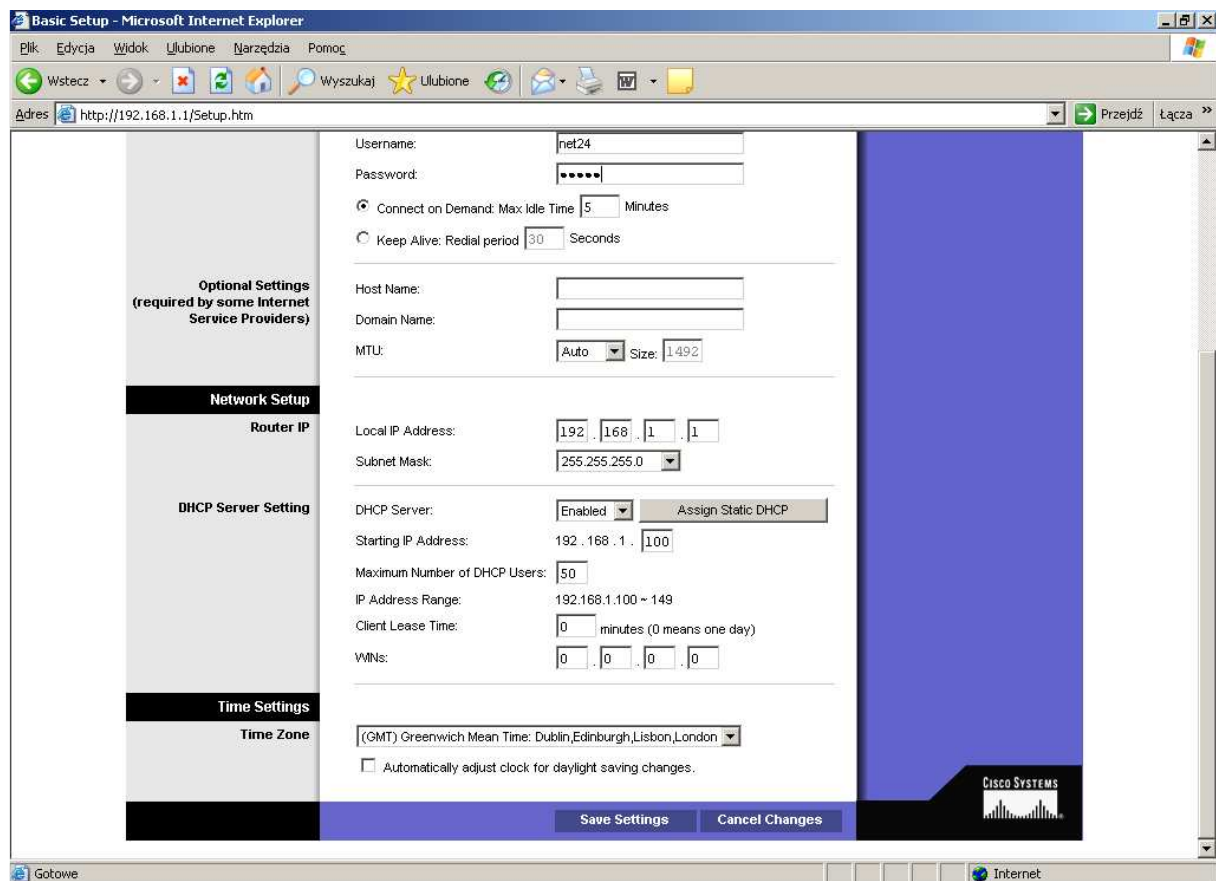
Basic Setup - Microsoft Internet Explorer

Plik Edycja Widok Ulubione Narzędzia Pomoc

Wstecz Wyszukaj Ulubione

Adres http://192.168.1.1/Setup.htm

Przejdź Łącza »

Username: net24

Password: •••••

Connect on Demand: Max Idle Time 5 Minutes

Keep Alive: Redial period 30 Seconds

Optional Settings (required by some Internet Service Providers)

Host Name:

Domain Name:

MTU: Auto Size: 1492

Network Setup

Router IP

Local IP Address: 192 . 168 . 1 . 1

Subnet Mask: 255.255.255.0

DHCP Server Setting

DHCP Server: Enabled Assign Static DHCP

Starting IP Address: 192 . 168 . 1 . 100

Maximum Number of DHCP Users: 50

IP Address Range: 192.168.1.100 ~ 149

Client Lease Time: 0 minutes (0 means one day)

WINs: 0 . 0 . 0 . 0

Time Settings

Time Zone

(GMT) Greenwich Mean Time: Dublin,Edinburgh,Lisbon,London

Automatically adjust clock for daylight saving changes.

Cisco Systems

Save Settings Cancel Changes

Gotowe

Internet